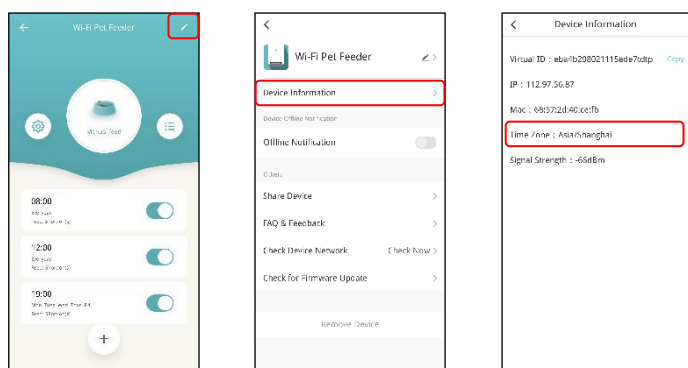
Wi-Fi Pet Feeder

Manual Feed

08:00

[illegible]

12:00

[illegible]

19:00

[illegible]

+

Wi-Fi Pet Feeder

Device Information

Device Offline Notification

Offline Notification

Others

Share Device

FAQ & Feedback

Check Device Network

Check Now

Check for Firmware Update

Remove Device

Device Information

Virtual ID : eba1b298021115ede7cdtp

Copy

IP : 112.97.56.87

Mac : 68:57:2d:40:ce:fb

Time Zone : Asia/Shanghai

Signal Strength : -66dBm